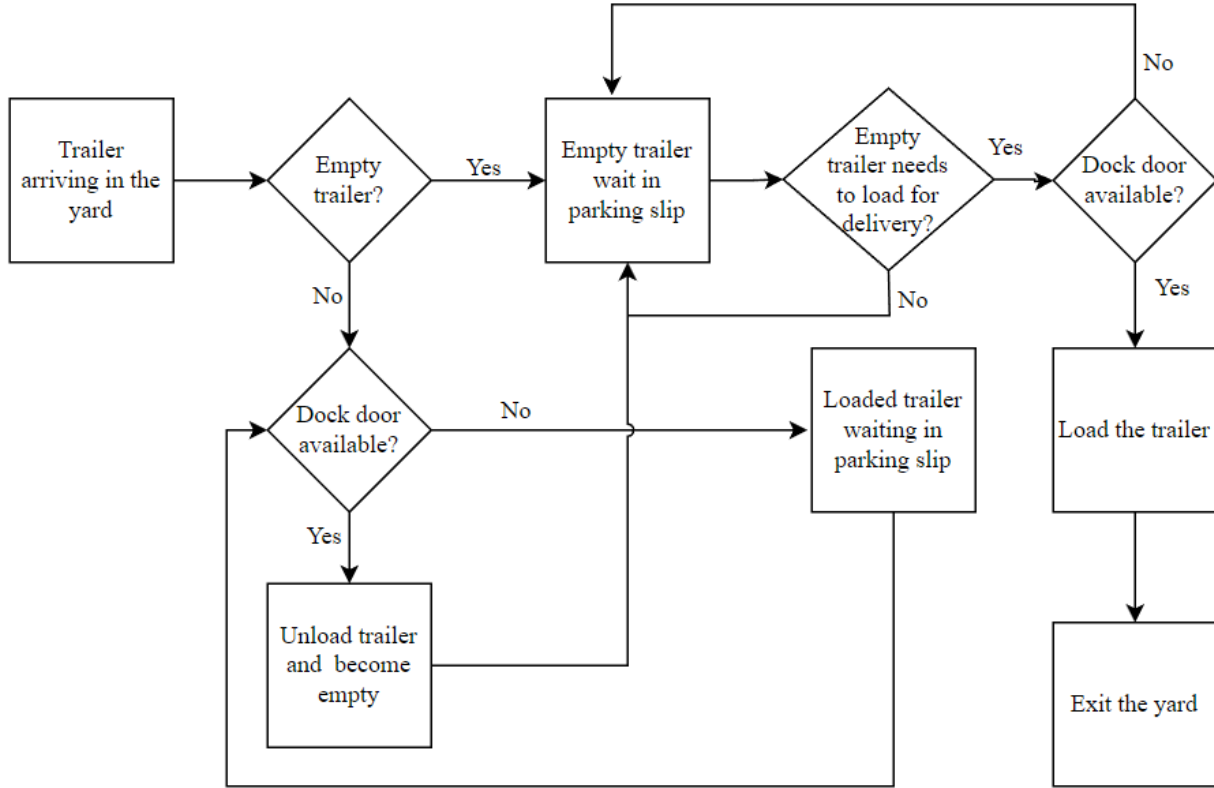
No

Trailer arriving in the yard

Empty trailer?

Yes

Empty trailer wait in parking slip

Empty trailer needs to load for delivery?

Yes

Dock door available?

No

No

Yes

Dock door available?

No

Loaded trailer waiting in parking slip

Load the trailer

Yes

Unload trailer and become empty

Exit the yard